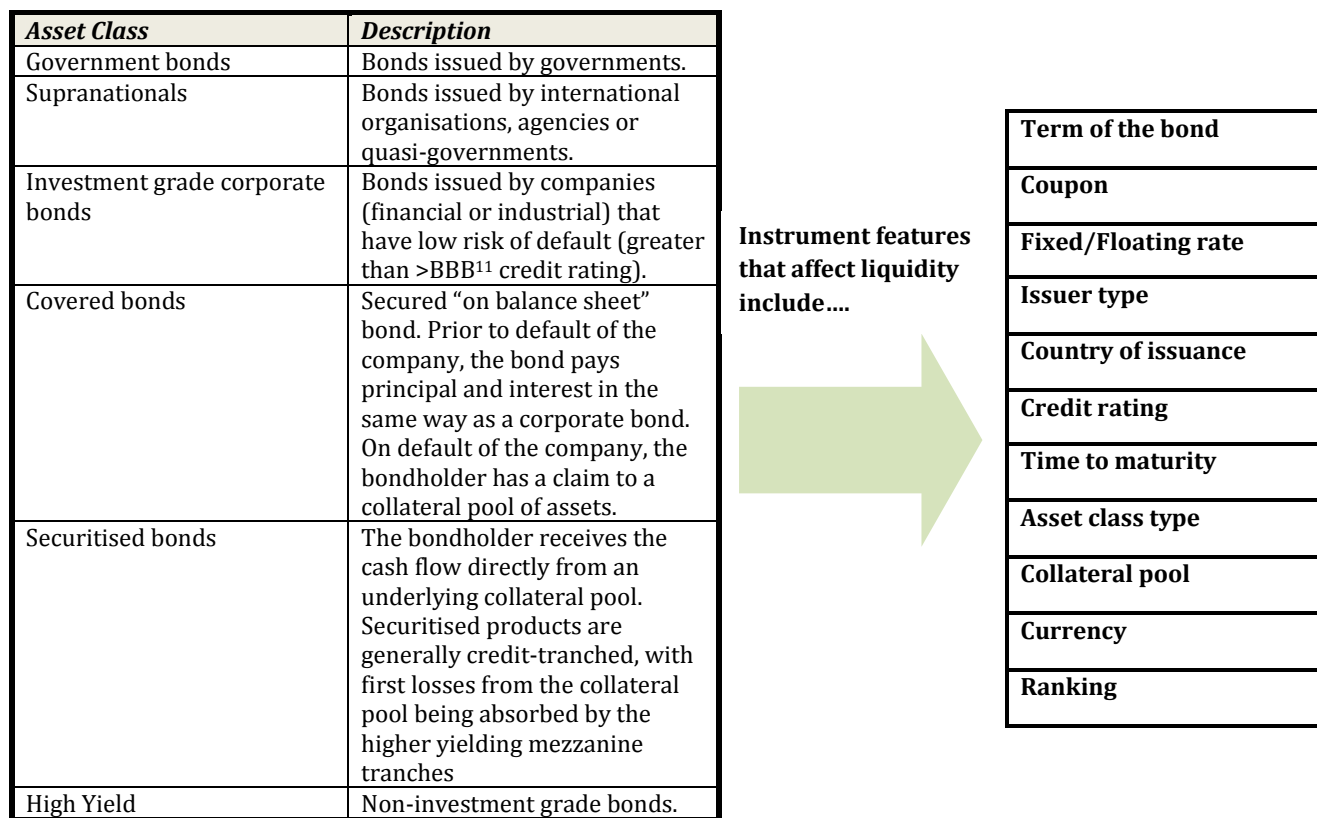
| *Asset Class* | *Description* |
|---|---|
| Government bonds | Bonds issued by governments. |
| Supranationals | Bonds issued by international organisations, agencies or quasi-governments. |
| Investment grade corporate bonds | Bonds issued by companies (financial or industrial) that have low risk of default (greater than >BBB$^{11}$ credit rating). |
| Covered bonds | Secured "on balance sheet" bond. Prior to default of the company, the bond pays principal and interest in the same way as a corporate bond. On default of the company, the bondholder has a claim to a collateral pool of assets. |
| Securitised bonds | The bondholder receives the cash flow directly from an underlying collateral pool. Securitised products are generally credit-tranched, with first losses from the collateral pool being absorbed by the higher yielding mezzanine tranches |
| High Yield | Non-investment grade bonds. |

**Instrument features that affect liquidity include….**

| **Term of the bond** |
|---|
| **Coupon** |
| **Fixed/Floating rate** |
| **Issuer type** |
| **Country of issuance** |
| **Credit rating** |
| **Time to maturity** |
| **Asset class type** |
| **Collateral pool** |
| **Currency** |
| **Ranking** |